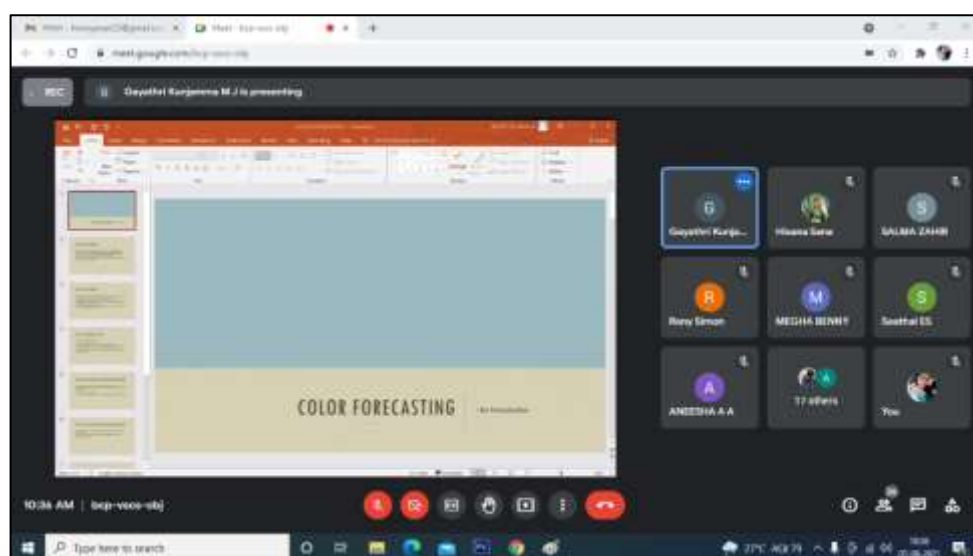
Meet - bcp-vocs-obj

meet.google.com/bcp-vocs-obj

REC

Gayathri Kunjamma M J is presenting

COLOR FORECASTING

An Introduction

G
Gayathri Kunja...

Hisana Sana

S
SALMA ZAHIR

R
Reny Simon

M
MEGHA BENNY

S
Swathai ES

A
ANEESHA A A

17 others

You

10:36 AM | bcp-vocs-obj

Type here to search

27°C AQI 79